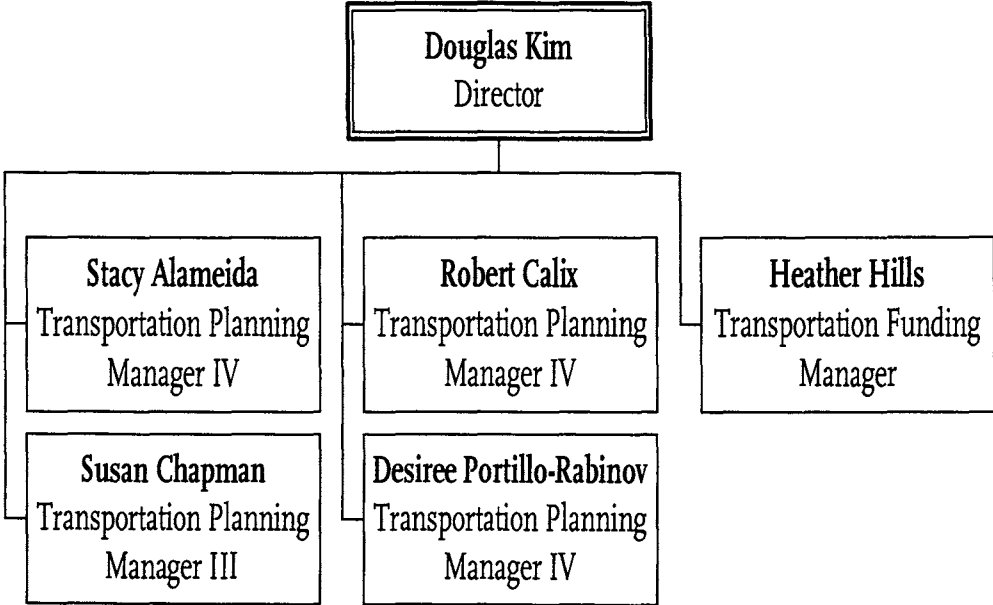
Douglas Kim
Director

Stacy Alameida
Transportation Planning Manager IV

Susan Chapman
Transportation Planning Manager III

Robert Calix
Transportation Planning Manager IV

Desiree Portillo-Rabinov
Transportation Planning Manager IV

Heather Hills
Transportation Funding Manager